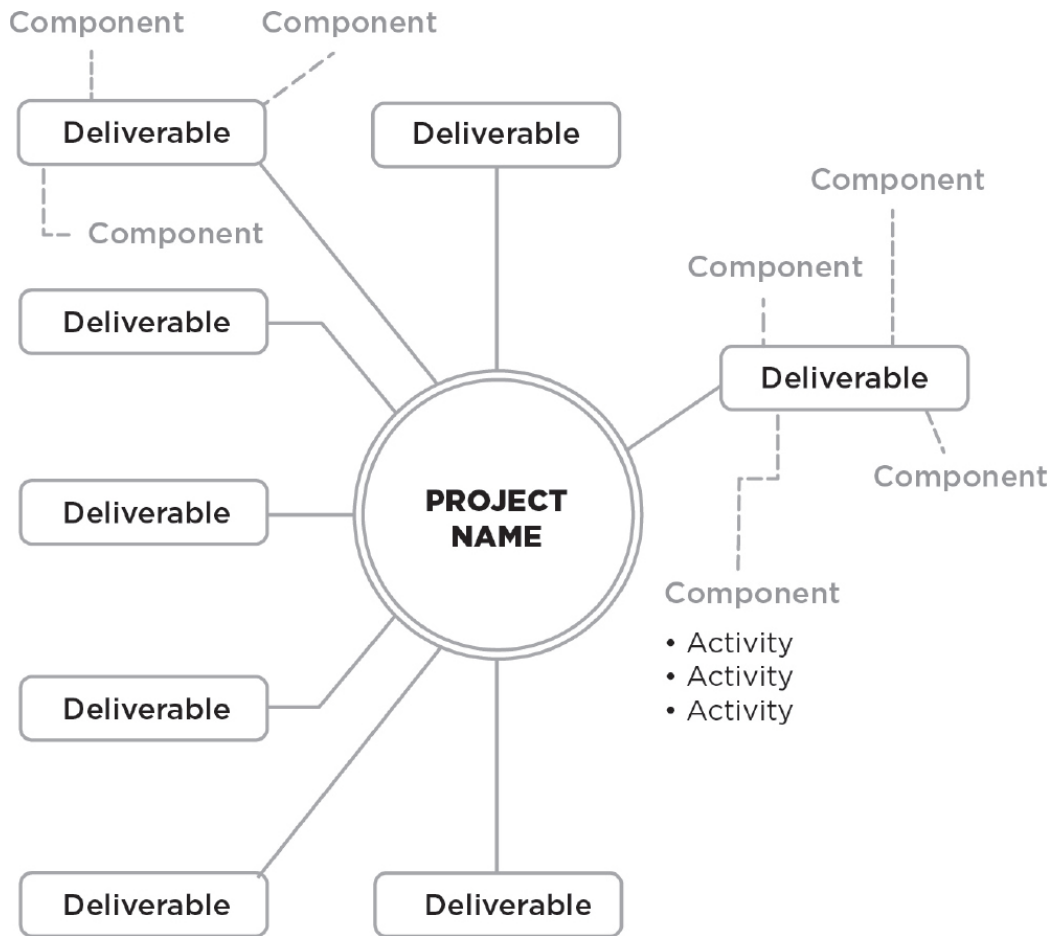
Component Component

Deliverable

Component

Deliverable

Component

Component

Deliverable

Deliverable

Component

PROJECT NAME

Deliverable

Component

• Activity
• Activity
• Activity

Deliverable

Deliverable

Deliverable